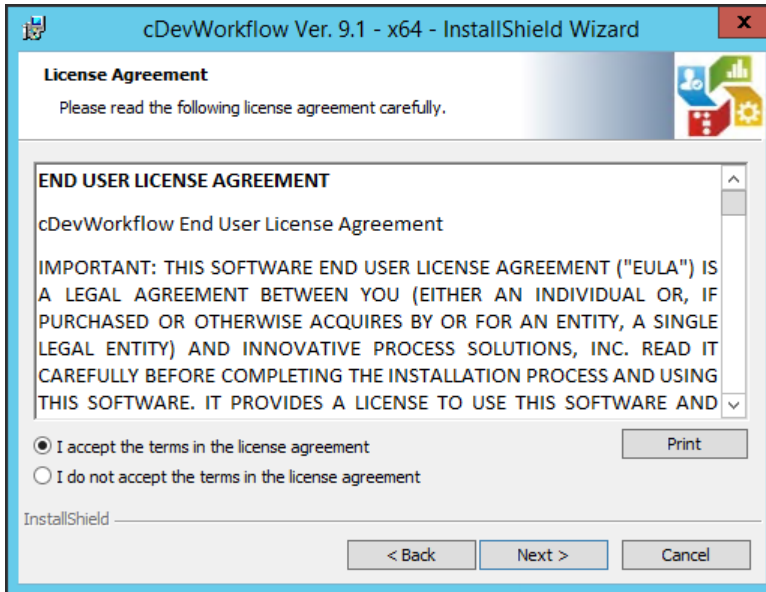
cDevWorkflow Ver. 9.1 - x64 - InstallShield Wizard

x

License Agreement

Please read the following license agreement carefully.

END USER LICENSE AGREEMENT

cDevWorkflow End User License Agreement

IMPORTANT: THIS SOFTWARE END USER LICENSE AGREEMENT ("EULA") IS A LEGAL AGREEMENT BETWEEN YOU (EITHER AN INDIVIDUAL OR, IF PURCHASED OR OTHERWISE ACQUIRES BY OR FOR AN ENTITY, A SINGLE LEGAL ENTITY) AND INNOVATIVE PROCESS SOLUTIONS, INC. READ IT CAREFULLY BEFORE COMPLETING THE INSTALLATION PROCESS AND USING THIS SOFTWARE. IT PROVIDES A LICENSE TO USE THIS SOFTWARE AND

I accept the terms in the license agreement

Print

I do not accept the terms in the license agreement

InstallShield

< Back

Next >

Cancel